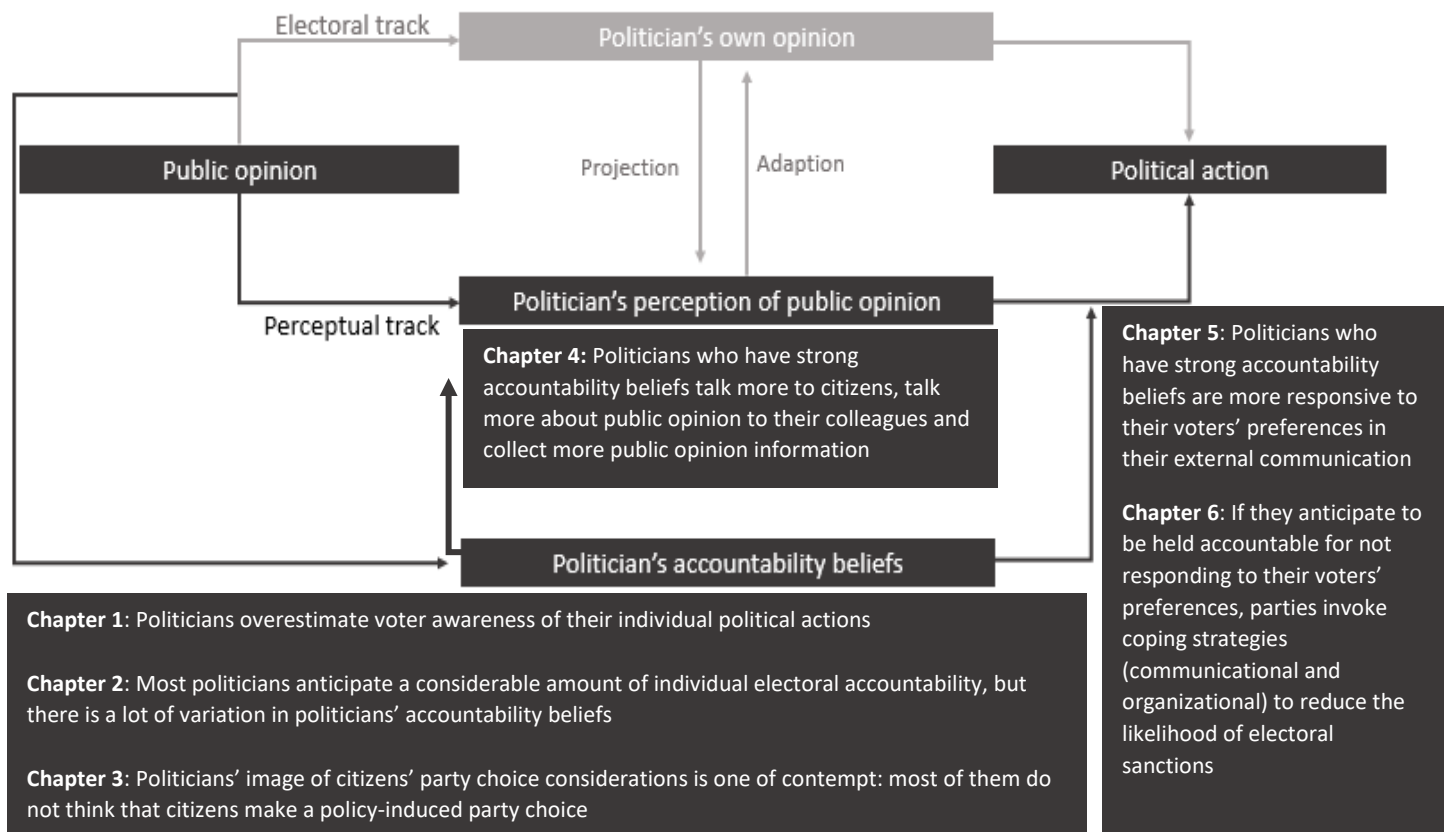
Electoral track

Politician's own opinion

Public opinion

Projection

Adaption

Political action

Politician's perception of public opinion

Perceptual track

**Chapter 4:** Politicians who have strong accountability beliefs talk more to citizens, talk more about public opinion to their colleagues and collect more public opinion information

**Chapter 5**: Politicians who have strong accountability beliefs are more responsive to their voters' preferences in their external communication

**Chapter 6**: If they anticipate to be held accountable for not responding to their voters' preferences, parties invoke coping strategies (communicational and organizational) to reduce the likelihood of electoral sanctions

Politician's accountability beliefs

**Chapter 1**: Politicians overestimate voter awareness of their individual political actions

**Chapter 2**: Most politicians anticipate a considerable amount of individual electoral accountability, but there is a lot of variation in politicians' accountability beliefs

**Chapter 3**: Politicians' image of citizens' party choice considerations is one of contempt: most of them do not think that citizens make a policy-induced party choice